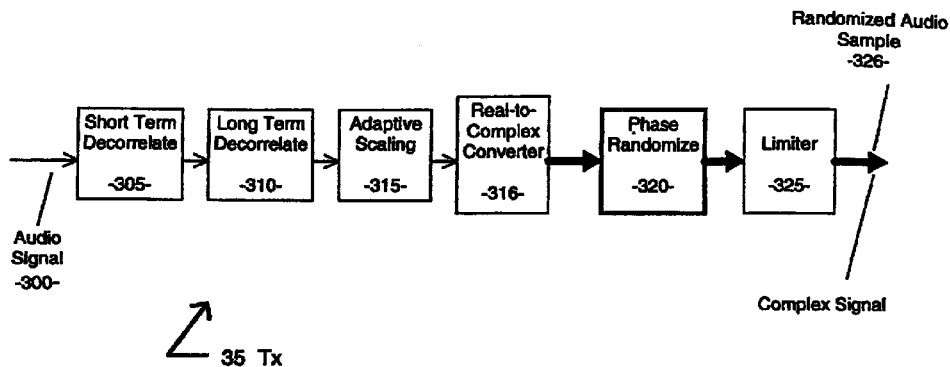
Randomized Audio Sample
-326-

Short Term Decorrelate
-305-

Long Term Decorrelate
-310-

Adaptive Scaling
-315-

Real-to-Complex Converter
-316-

Phase Randomize
-320-

Limiter
-325-

Audio Signal
-300-

Complex Signal

35 Tx